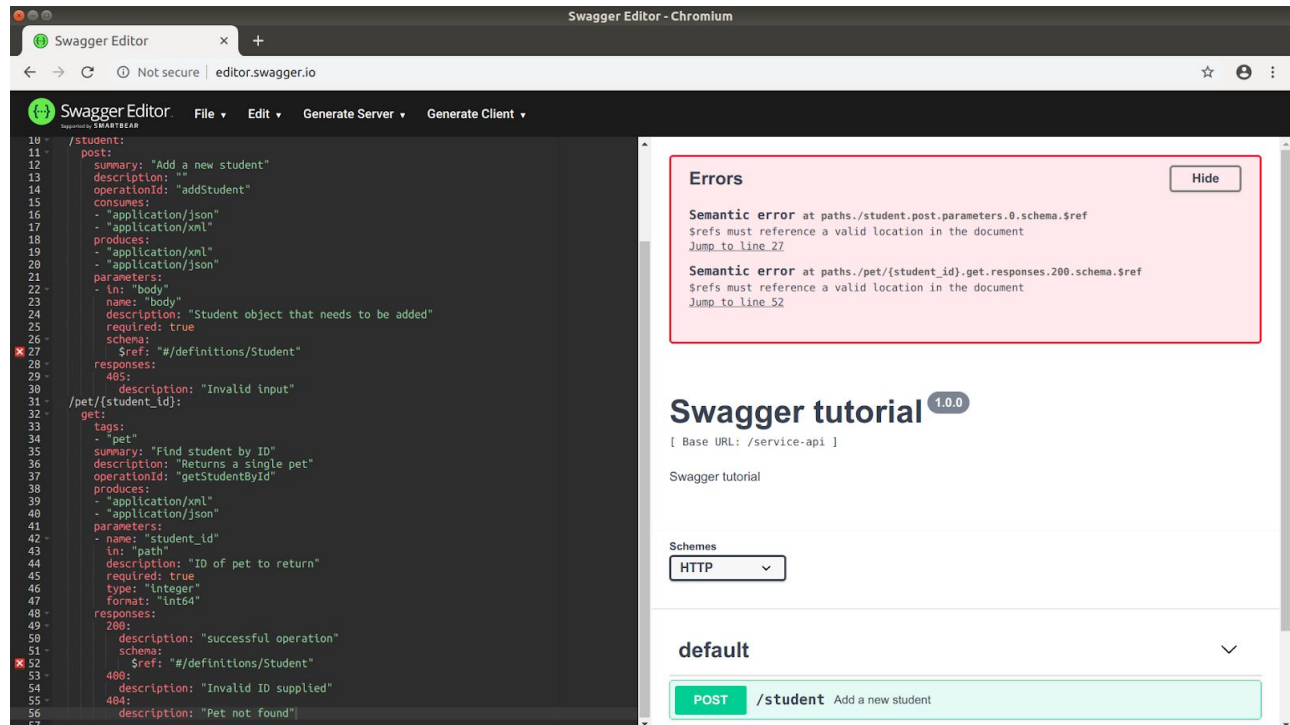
Swagger Editor - Chromium

Swagger Editor ×

Not secure | editor.swagger.io

Swagger Editor
Supported by SMARTBEAR
File ▾ Edit ▾ Generate Server ▾ Generate Client ▾

10 /student:
11 post:
12 summary: "Add a new student"
13 description: ""
14 operationId: "addStudent"
15 consumes:
16 - "application/json"
17 - "application/xml"
18 produces:
19 - "application/xml"
20 - "application/json"
21 parameters:
22 - in: "body"
23 name: "body"
24 description: "Student object that needs to be added"
25 required: true
26 schema:
27 $ref: "#/definitions/Student"
28 responses:
29 405:
30 description: "Invalid input"
31 /pet/{student_id}:
32 get:
33 tags:
34 - "pet"
35 summary: "Find student by ID"
36 description: "Returns a single pet"
37 operationId: "getStudentById"
38 produces:
39 - "application/xml"
40 - "application/json"
41 parameters:
42 - name: "student_id"
43 in: "path"
44 description: "ID of pet to return"
45 required: true
46 type: "integer"
47 format: "int64"
48 responses:
49 200:
50 description: "successful operation"
51 schema:
52 $ref: "#/definitions/Student"
53 400:
54 description: "Invalid ID supplied"
55 404:
56 description: "Pet not found"

Errors
Hide

Semantic error at paths./student.post.parameters.0.schema.$ref
$refs must reference a valid location in the document
Jump to line 27

Semantic error at paths./pet/{student_id}.get.responses.200.schema.$ref
$refs must reference a valid location in the document
Jump to line 52

Swagger tutorial 1.0.0
[ Base URL: /service-api ]

Swagger tutorial

Schemes
HTTP

default

POST /student Add a new student